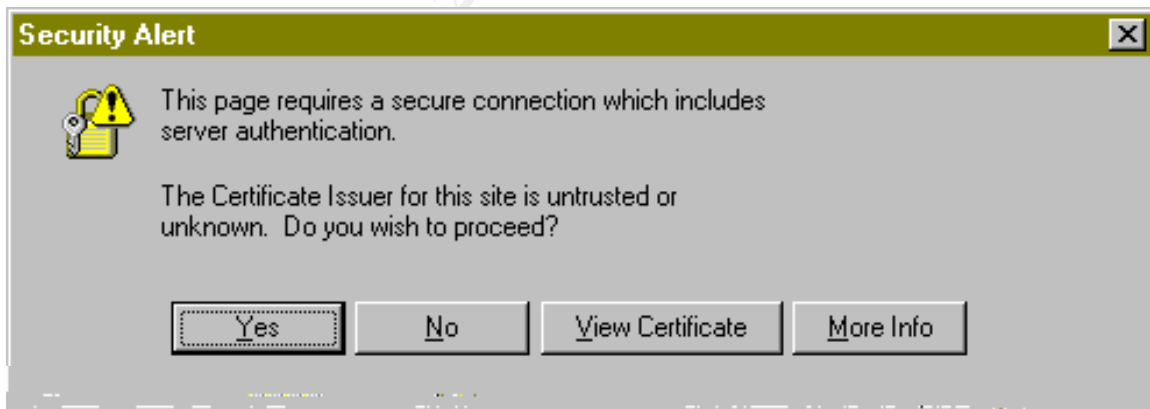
Security Alert

This page requires a secure connection which includes server authentication.

The Certificate Issuer for this site is untrusted or unknown.  Do you wish to proceed?

Yes No View Certificate More Info